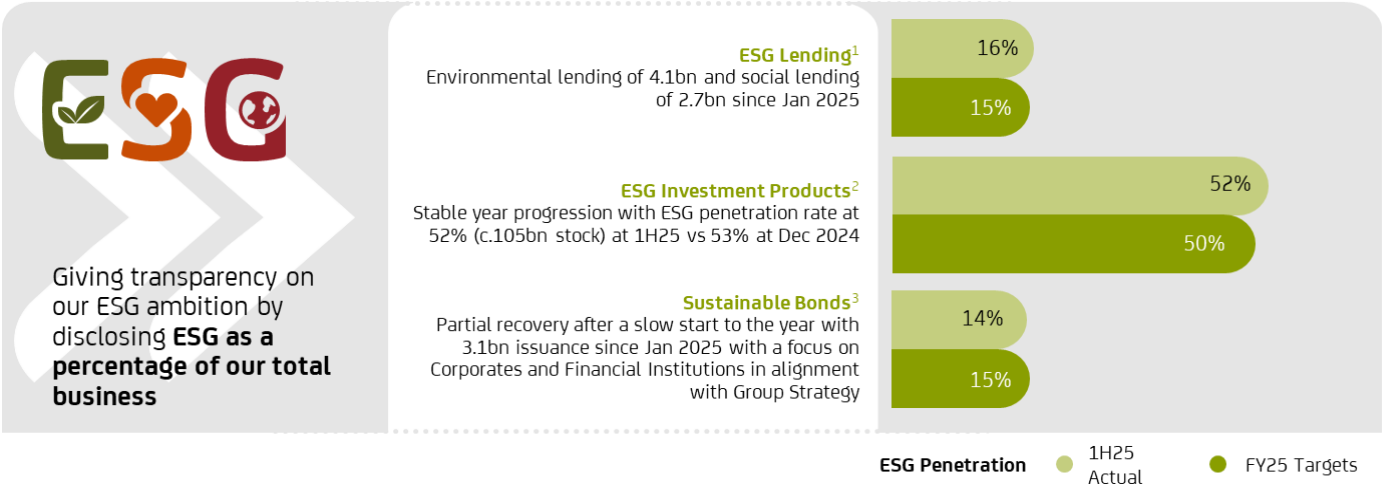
ESG

Giving transparency on our ESG ambition by disclosing **ESG as a percentage of our total business**

ESG Lending$^1$
Environmental lending of 4.1bn and social lending of 2.7bn since Jan 2025

16%

15%

ESG Investment Products$^2$
Stable year progression with ESG penetration rate at 52% (c.105bn stock) at 1H25 vs 53% at Dec 2024

52%

50%

Sustainable Bonds$^3$
Partial recovery after a slow start to the year with 3.1bn issuance since Jan 2025 with a focus on Corporates and Financial Institutions in alignment with Group Strategy

14%

15%

ESG Penetration 1H25 Actual FY25 Targets